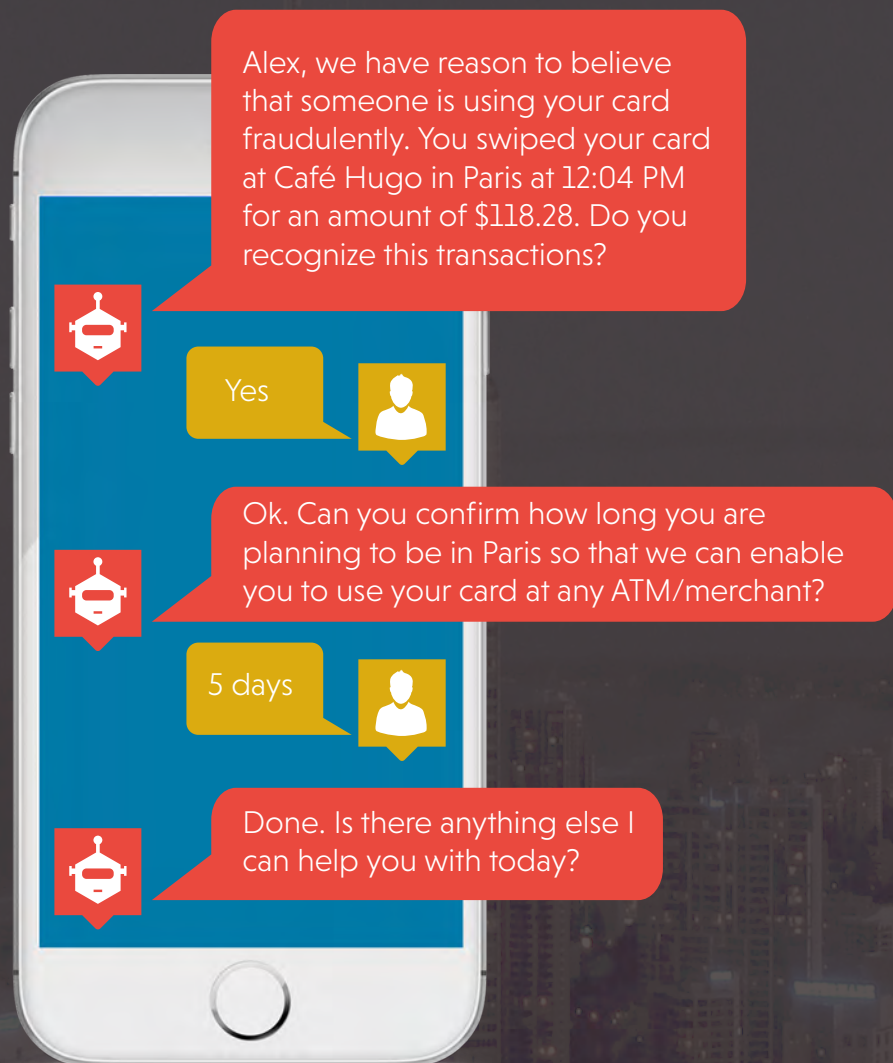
Alex, we have reason to believe that someone is using your card fraudulently. You swiped your card at Café Hugo in Paris at 12:04 PM for an amount of $118.28. Do you recognize this transactions?

Yes

Ok. Can you confirm how long you are planning to be in Paris so that we can enable you to use your card at any ATM/merchant?

5 days

Done. Is there anything else I can help you with today?